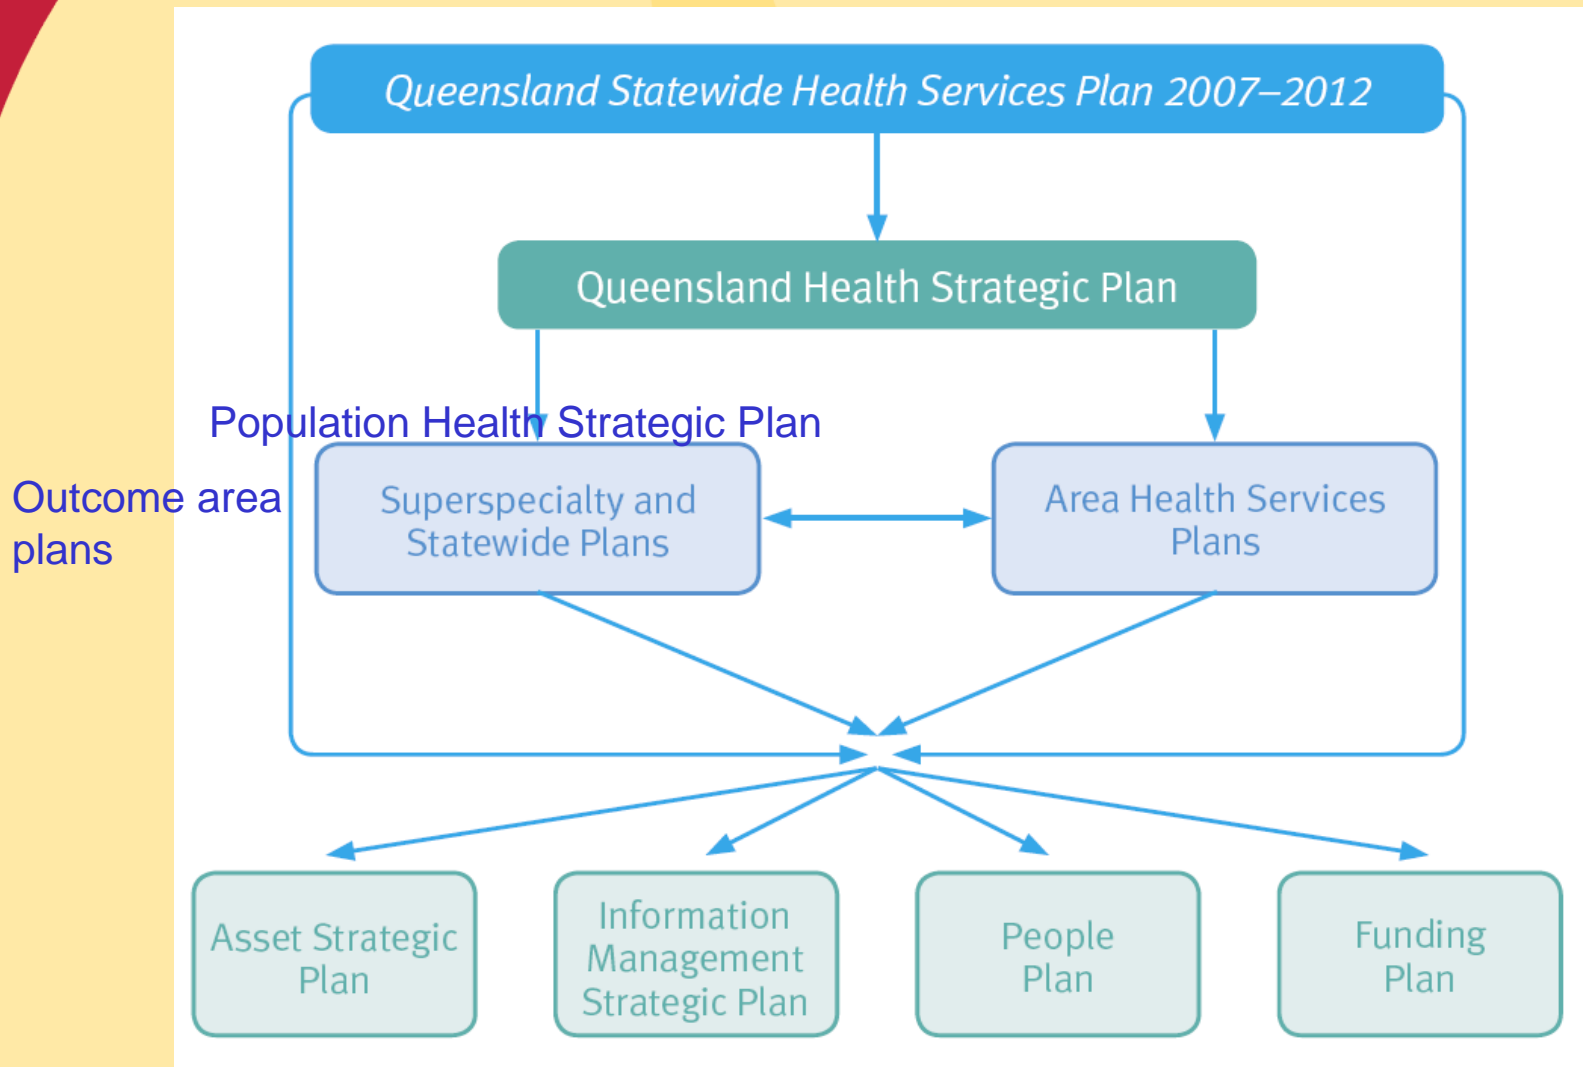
Queensland Statewide Health Services Plan 2007–2012

Queensland Health Strategic Plan

Population Health Strategic Plan

Outcome area plans

Superspecialty and Statewide Plans

Area Health Services Plans

Asset Strategic Plan

Information Management Strategic Plan

People Plan

Funding Plan